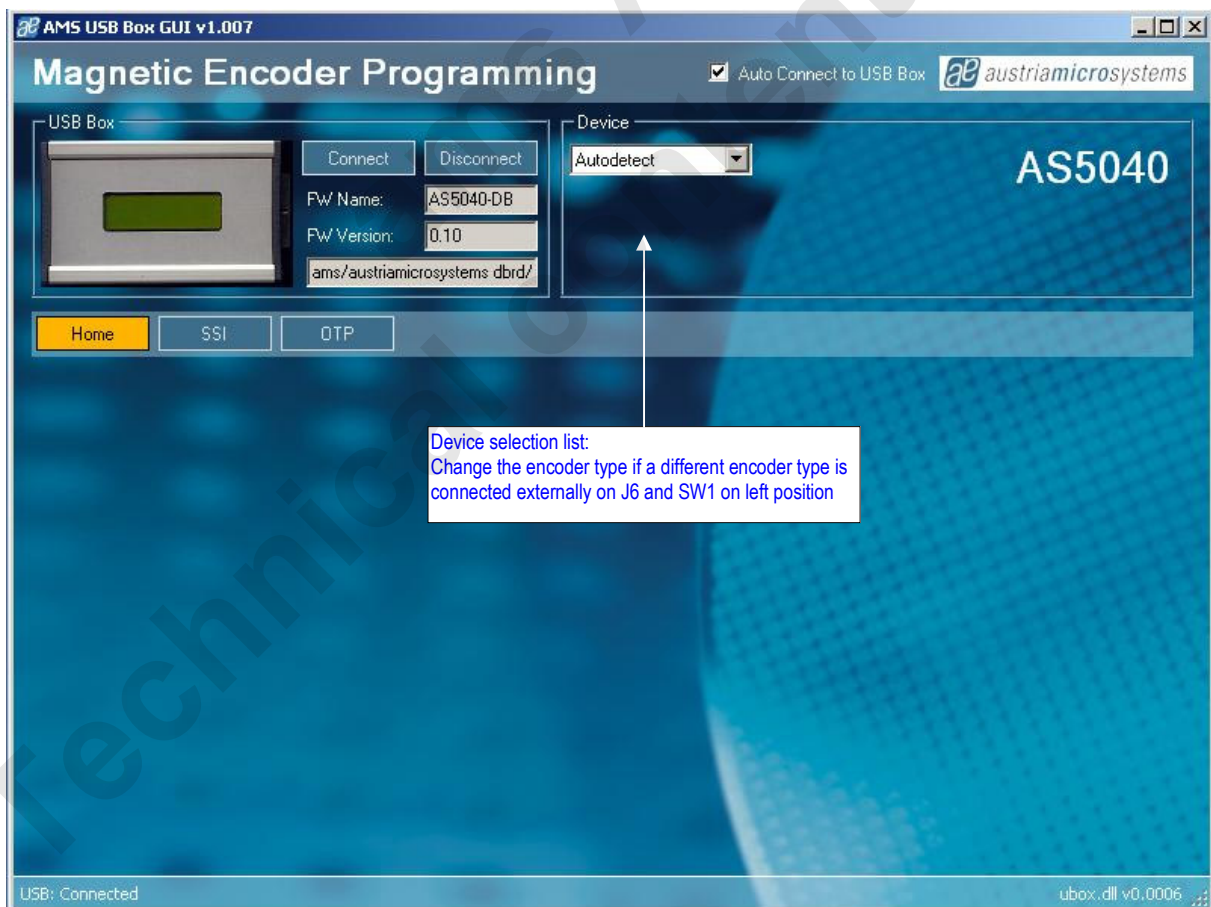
AMS USB Box GUI v1.007

Magnetic Encoder Programming

Auto Connect to USB Box

austriamicrosystems

USB Box

Connect

Disconnect

FW Name: AS5040-DB

FW Version: 0.10

ams/austriamicrosystems dbrd/

Device

Autodetect

AS5040

Home

SSI

OTP

Device selection list:
Change the encoder type if a different encoder type is connected externally on J6 and SW1 on left position

Technical content

USB: Connected

ubox.dll v0.0006